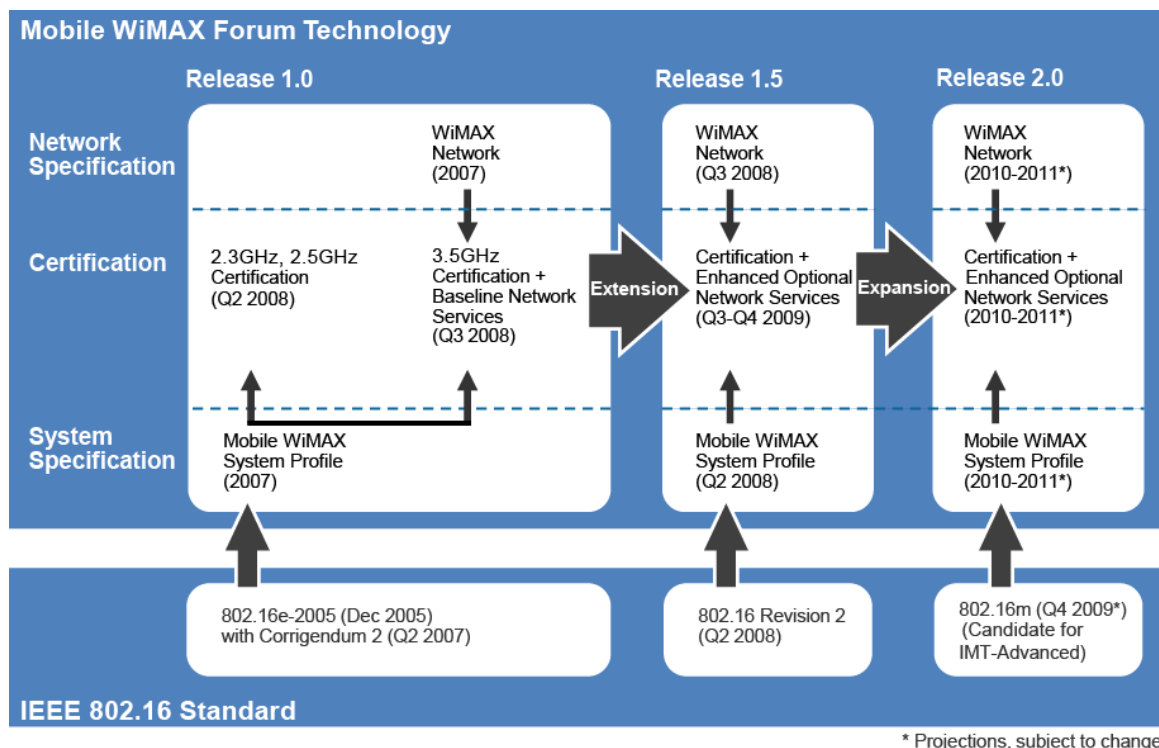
Mobile WiMAX Forum Technology

Network Specification

Certification

System Specification

Release 1.0

WiMAX Network (2007)

2.3GHz, 2.5GHz Certification (Q2 2008)

3.5GHz Certification + Baseline Network Services (Q3 2008)

Mobile WiMAX System Profile (2007)

Extension

Release 1.5

WiMAX Network (Q3 2008)

Certification + Enhanced Optional Network Services (Q3-Q4 2009)

Mobile WiMAX System Profile (Q2 2008)

Expansion

Release 2.0

WiMAX Network (2010-2011*)

Certification + Enhanced Optional Network Services (2010-2011*)

Mobile WiMAX System Profile (2010-2011*)

802.16e-2005 (Dec 2005) with Corrigendum 2 (Q2 2007)

802.16 Revision 2 (Q2 2008)

802.16m (Q4 2009*) (Candidate for IMT-Advanced)

IEEE 802.16 Standard

* Projections, subject to change